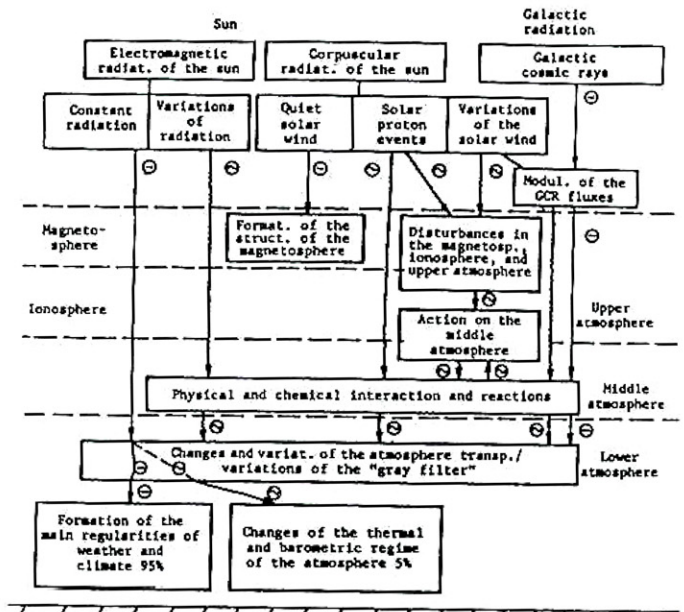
Sun

Galactic radiation

Electromagnetic radiat. of the sun

Corpuscular radiat. of the sun

Galactic cosmic rays

Constant radiation

Variations of radiation

Quiet solar wind

Solar proton events

Variations of the solar wind

Modul. of the GCR fluxes

Magnetosphere

Format. of the struct. of the magnetosphere

Disturbances in the magnetosp. ionosphere, and upper atmosphere

Ionosphere

Upper atmosphere

Action on the middle atmosphere

Physical and chemical interaction and reactions

Middle atmosphere

Changes and variat. of the atmosphere transp./ variations of the "gray filter"

Lower atmosphere

Formation of the main regularities of weather and climate 95%

Changes of the thermal and barometric regime of the atmosphere 5%